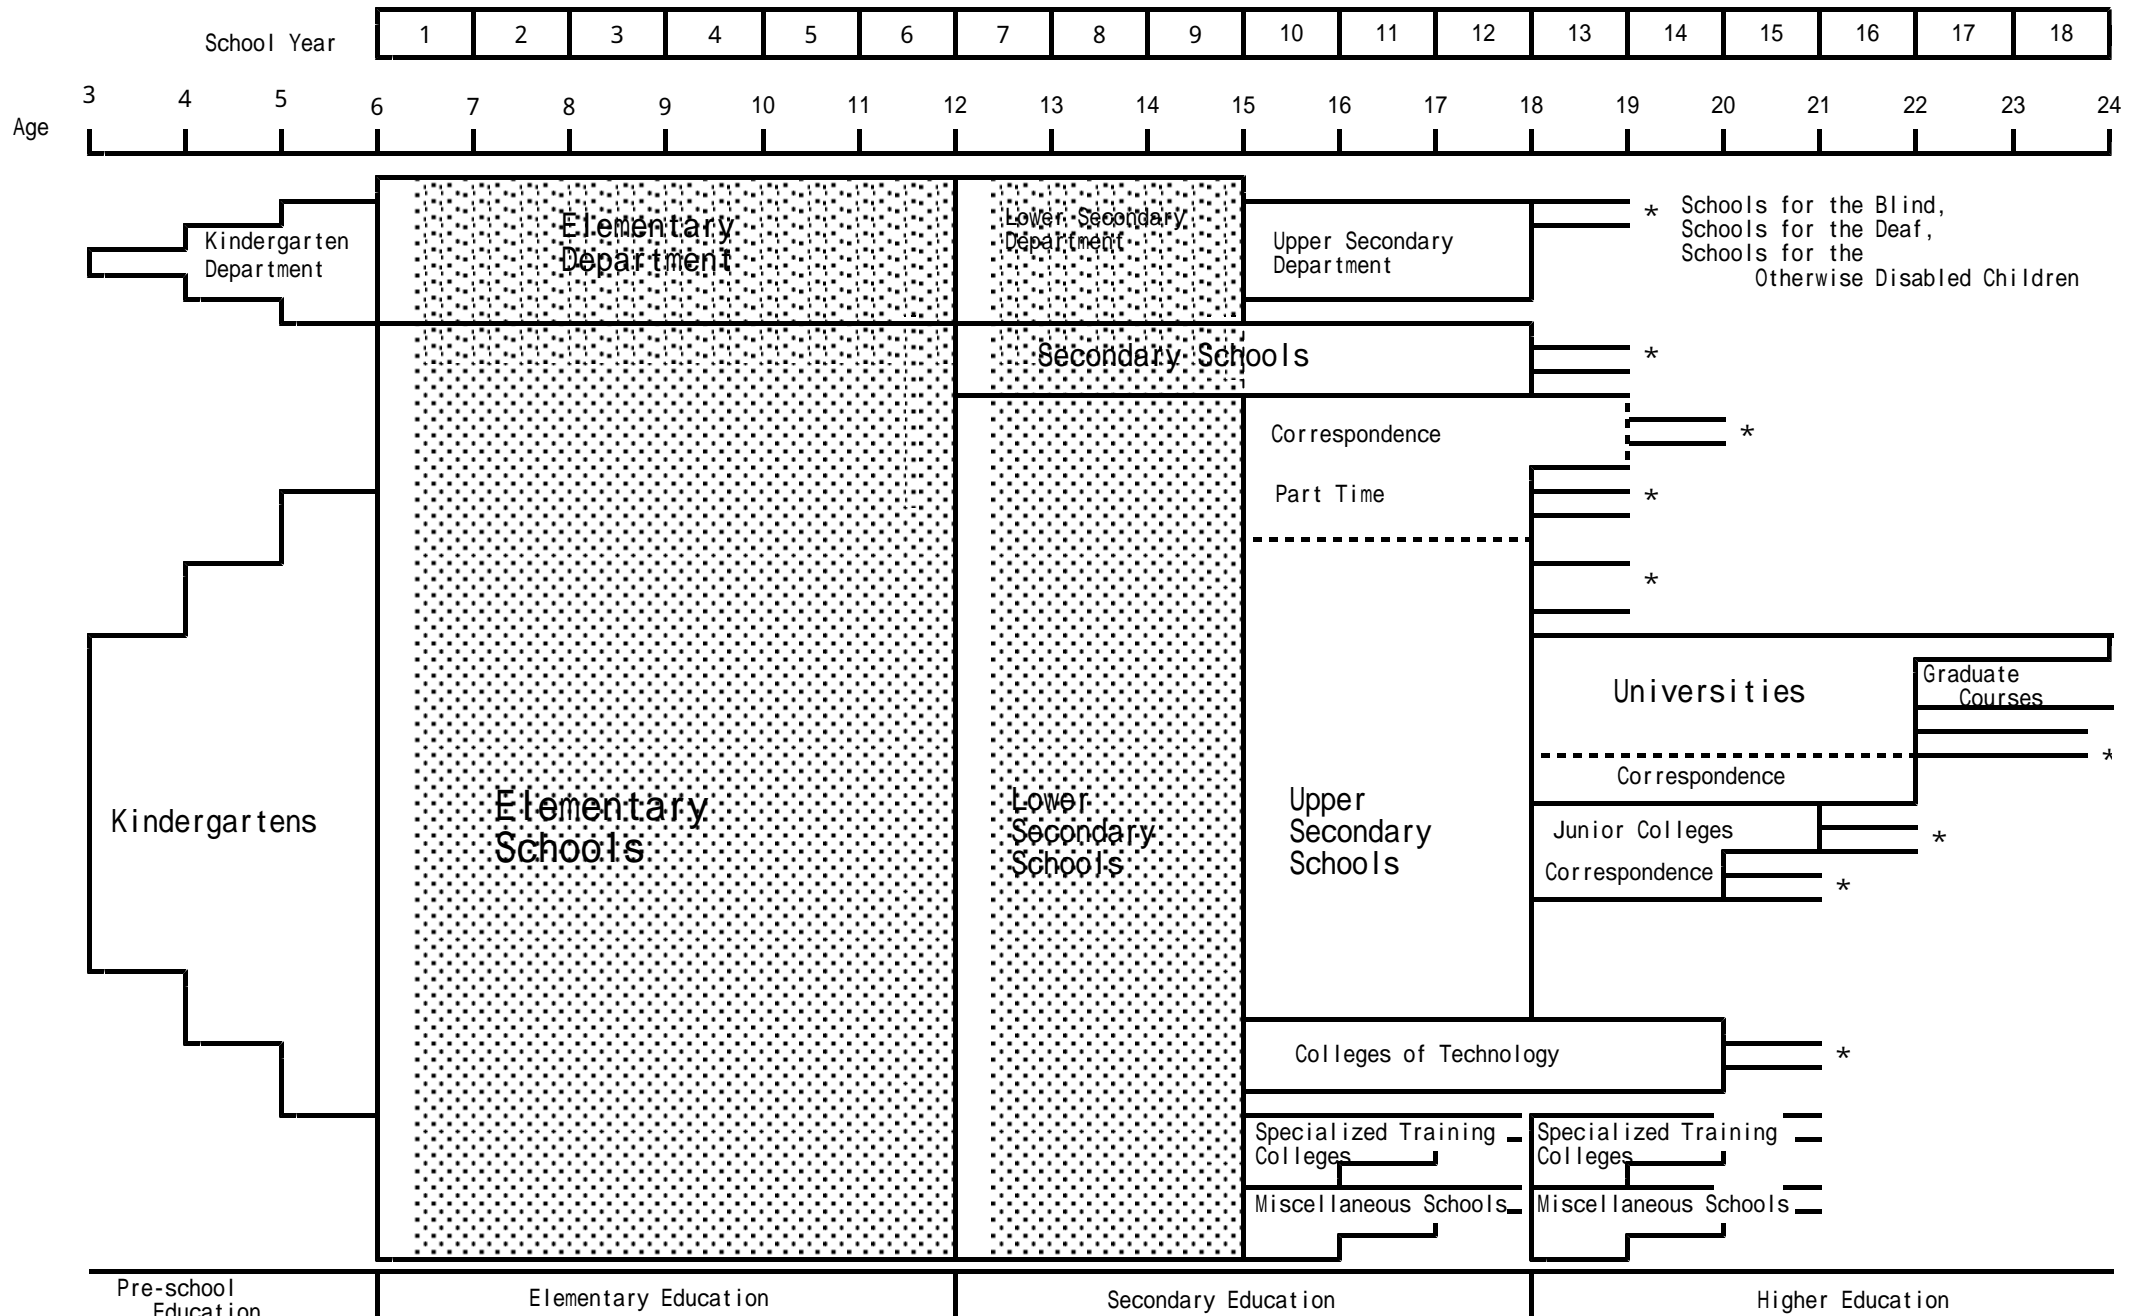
School Year

| 1 | 2 | 3 | 4 | 5 | 6 | 7 | 8 | 9 | 10 | 11 | 12 | 13 | 14 | 15 | 16 | 17 | 18 |
|---|---|---|---|---|---|---|---|---|---|---|---|---|---|---|---|---|---|

Age 3 4 5 6 7 8 9 10 11 12 13 14 15 16 17 18 19 20 21 22 23 24

Kindergarten Department

Elementary Department

Lower Secondary Department

Upper Secondary Department

* Schools for the Blind, Schools for the Deaf, Schools for the Otherwise Disabled Children

Secondary Schools

*

Correspondence

*

Part Time

*

*

Universities

Graduate Courses

*

Correspondence

Kindergartens

Elementary Schools

Lower Secondary Schools

Upper Secondary Schools

Junior Colleges

*

Correspondence

*

Colleges of Technology

*

Specialized Training Colleges

Specialized Training Colleges

Miscellaneous Schools

Miscellaneous Schools

Pre-school Education

Elementary Education

Secondary Education

Higher Education